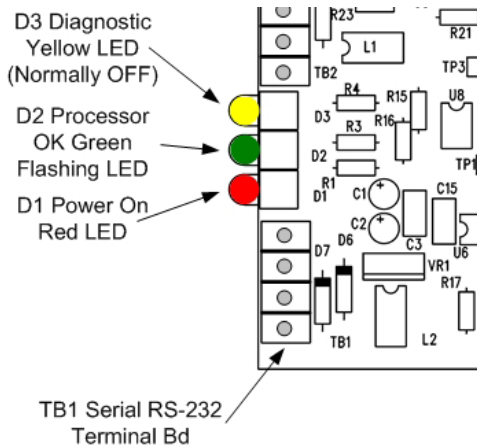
D3 Diagnostic Yellow LED (Normally OFF)

D2 Processor OK Green Flashing LED

D1 Power On Red LED

TB1 Serial RS-232 Terminal Bd

R23
R21
L1
TB2
TP3
R4
R15
U8
D3
R16
R3
TP1
D2
R1
D1
C1
C15
C2
C3
U6
D7
D6
VR1
R17
L2
TB1